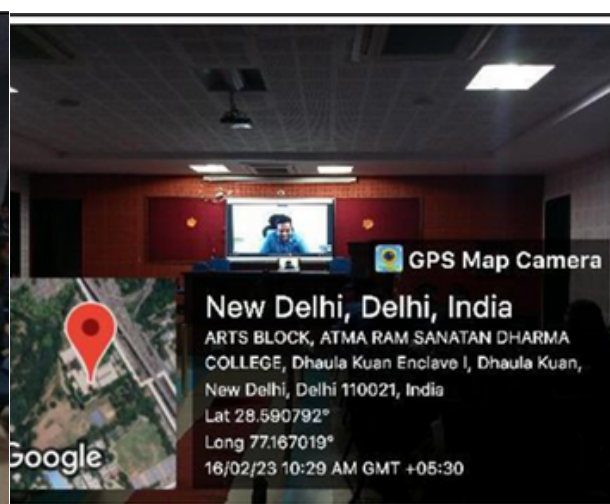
GPS Map Camera

New Delhi, Delhi, India
ARTS BLOCK, ATMA RAM SANATAN DHARMA COLLEGE, Dhaula Kuan Enclave I, Dhaula Kuan, New Delhi, Delhi 110021, India
Lat 28.590792°
Long 77.167019°
16/02/23 10:29 AM GMT +05:30

Google